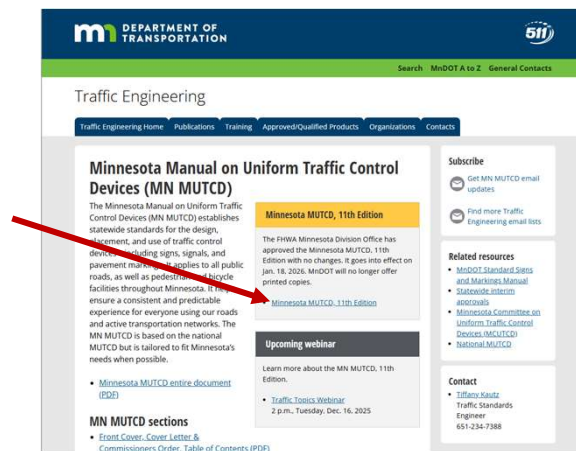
DEPARTMENT OF TRANSPORTATION

511

Search MnDOT A to Z General Contacts

Traffic Engineering

Traffic Engineering Home Publications Training Approved/Qualified Products Organizations Contacts

Minnesota Manual on Uniform Traffic Control Devices (MN MUTCD)

The Minnesota Manual on Uniform Traffic Control Devices (MN MUTCD) establishes statewide standards for the design, placement, and use of traffic control devices, including signs, signals, and pavement markings. It applies to all public roads, as well as pedestrian and bicycle facilities throughout Minnesota. It helps ensure a consistent and predictable experience for everyone using our roads and active transportation networks. The MN MUTCD is based on the national MUTCD but is tailored to fit Minnesota's needs when possible.

- Minnesota MUTCD entire document (PDF)

MN MUTCD sections

- Front Cover, Cover Letter & Commissioners Order, Table of Contents (PDF)

Minnesota MUTCD, 11th Edition

The FHWA Minnesota Division Office has approved the Minnesota MUTCD, 11th Edition with no changes. It goes into effect on Jan. 18, 2026. MnDOT will no longer offer printed copies.

- Minnesota MUTCD, 11th Edition

Upcoming webinar

Learn more about the MN MUTCD, 11th Edition.

- Traffic Topics Webinar
2 p.m., Tuesday, Dec. 16, 2025

Subscribe

Get MN MUTCD email updates

Find more Traffic Engineering email lists

Related resources

- MnDOT Standard Signs and Markings Manual
- Statewide interim approvals
- Minnesota Committee on Uniform Traffic Control Devices (MCUTCD)
- National MUTCD

Contact

- Tiffany Kautz
Traffic Standards Engineer
651-234-7388